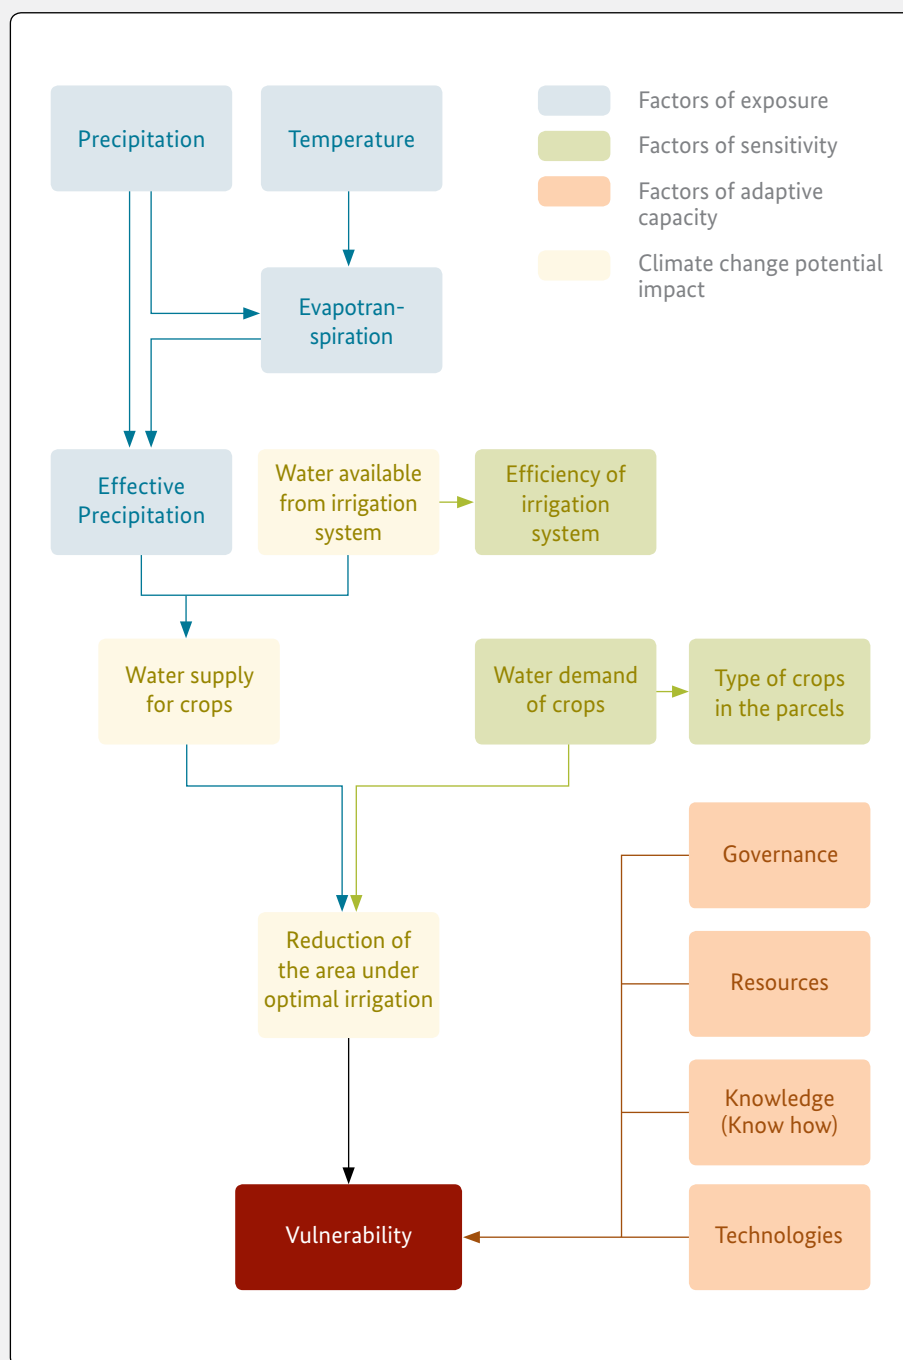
Precipitation

Temperature

Factors of exposure

Factors of sensitivity

Factors of adaptive capacity

Climate change potential impact

Evapotranspiration

Effective Precipitation

Water available from irrigation system

Efficiency of irrigation system

Water supply for crops

Water demand of crops

Type of crops in the parcels

Governance

Reduction of the area under optimal irrigation

Resources

Knowledge (Know how)

Vulnerability

Technologies